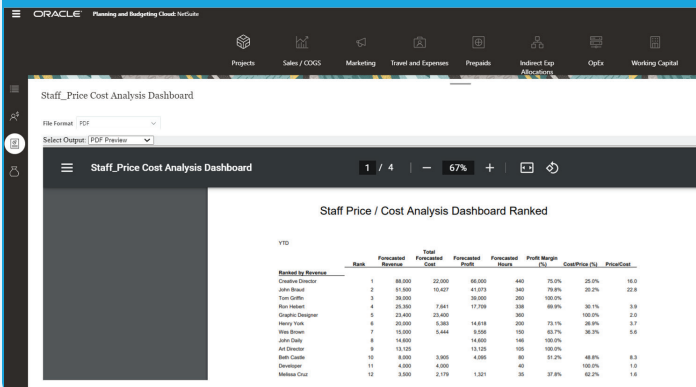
ORACLE Planning and Budgeting Cloud: NetSuite

Projects Sales / COGS Marketing Travel and Expenses Prepaids Indirect Exp Allocations OpEx Working Capital

Staff_Price Cost Analysis Dashboard

File Format PDF

Select Output: PDF Preview

Staff_Price Cost Analysis Dashboard

1 / 4 — 67% +

Staff Price / Cost Analysis Dashboard Ranked

YTD

| Ranked by Revenue | Rank | Forecasted Revenue | Total Forecasted Cost | Forecasted Profit | Forecasted Hours | Profit Margin (%) | Cost/Price (%) | Price/Cost |
|---|---|---|---|---|---|---|---|---|
| Creative Director | 1 | 88,000 | 22,000 | 66,000 | 440 | 75.0% | 25.0% | 16.0 |
| John Braud | 2 | 51,500 | 10,427 | 41,073 | 340 | 79.8% | 20.2% | 22.8 |
| Tom Griffin | 3 | 39,000 | | 39,000 | 260 | 100.0% | | |
| Ron Hebert | 4 | 25,350 | 7,641 | 17,709 | 338 | 69.9% | 30.1% | 3.9 |
| Graphic Designer | 5 | 23,400 | 23,400 | | 360 | | 100.0% | 2.0 |
| Henry York | 6 | 20,000 | 5,383 | 14,618 | 200 | 73.1% | 26.9% | 3.7 |
| Wes Brown | 7 | 15,000 | 5,444 | 9,556 | 150 | 63.7% | 36.3% | 5.6 |
| John Daily | 8 | 14,600 | | 14,600 | 146 | 100.0% | | |
| Art Director | 9 | 13,125 | | 13,125 | 105 | 100.0% | | |
| Beth Castle | 10 | 8,000 | 3,905 | 4,095 | 80 | 51.2% | 48.8% | 8.3 |
| Developer | 11 | 4,000 | 4,000 | | 40 | | 100.0% | 1.0 |
| Melissa Cruz | 12 | 3,500 | 2,179 | 1,321 | 35 | 37.8% | 62.2% | 1.6 |